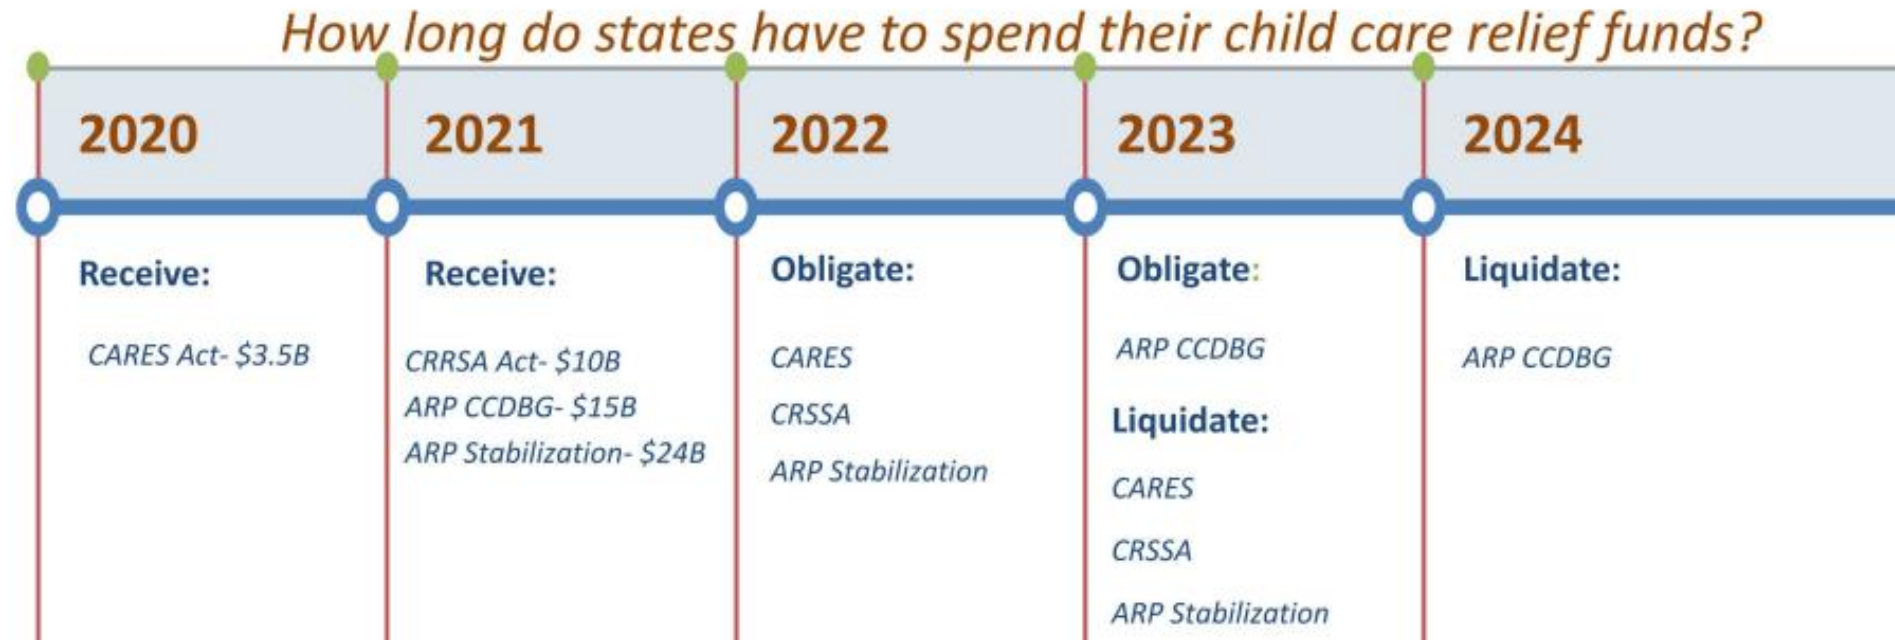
How long do states have to spend their child care relief funds?

2020

Receive:

CARES Act- \$3.5B

2021

Receive:

CRRSA Act- \$10B
ARP CCDBG- \$15B
ARP Stabilization- \$24B

2022

Obligate:

CARES
CRSSA
ARP Stabilization

2023

Obligate:

ARP CCDBG

Liquidate:

CARES
CRSSA
ARP Stabilization

2024

Liquidate:

ARP CCDBG